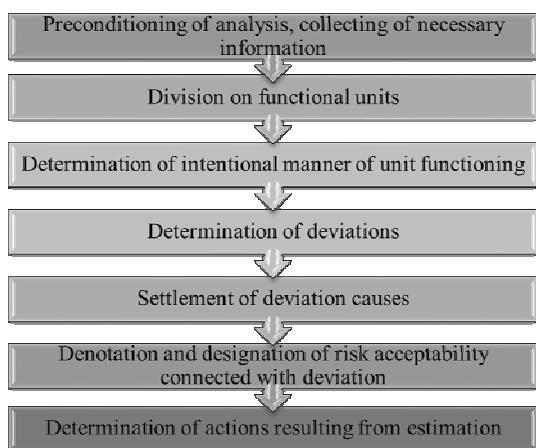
Preconditioning of analysis, collecting of necessary information

Division on functional units

Determination of intentional manner of unit functioning

Determination of deviations

Settlement of deviation causes

Denotation and designation of risk acceptability connected with deviation

Determination of actions resulting from estimation